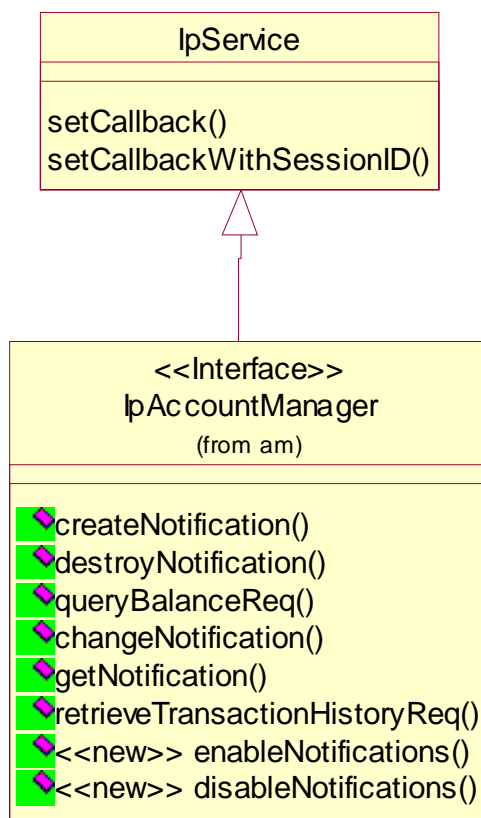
IpService

setCallback()
setCallbackWithSessionID()

<<Interface>>
IpAccountManager
(from am)

createNotification()
destroyNotification()
queryBalanceReq()
changeNotification()
getNotification()
retrieveTransactionHistoryReq()
<<new>> enableNotifications()
<<new>> disableNotifications()